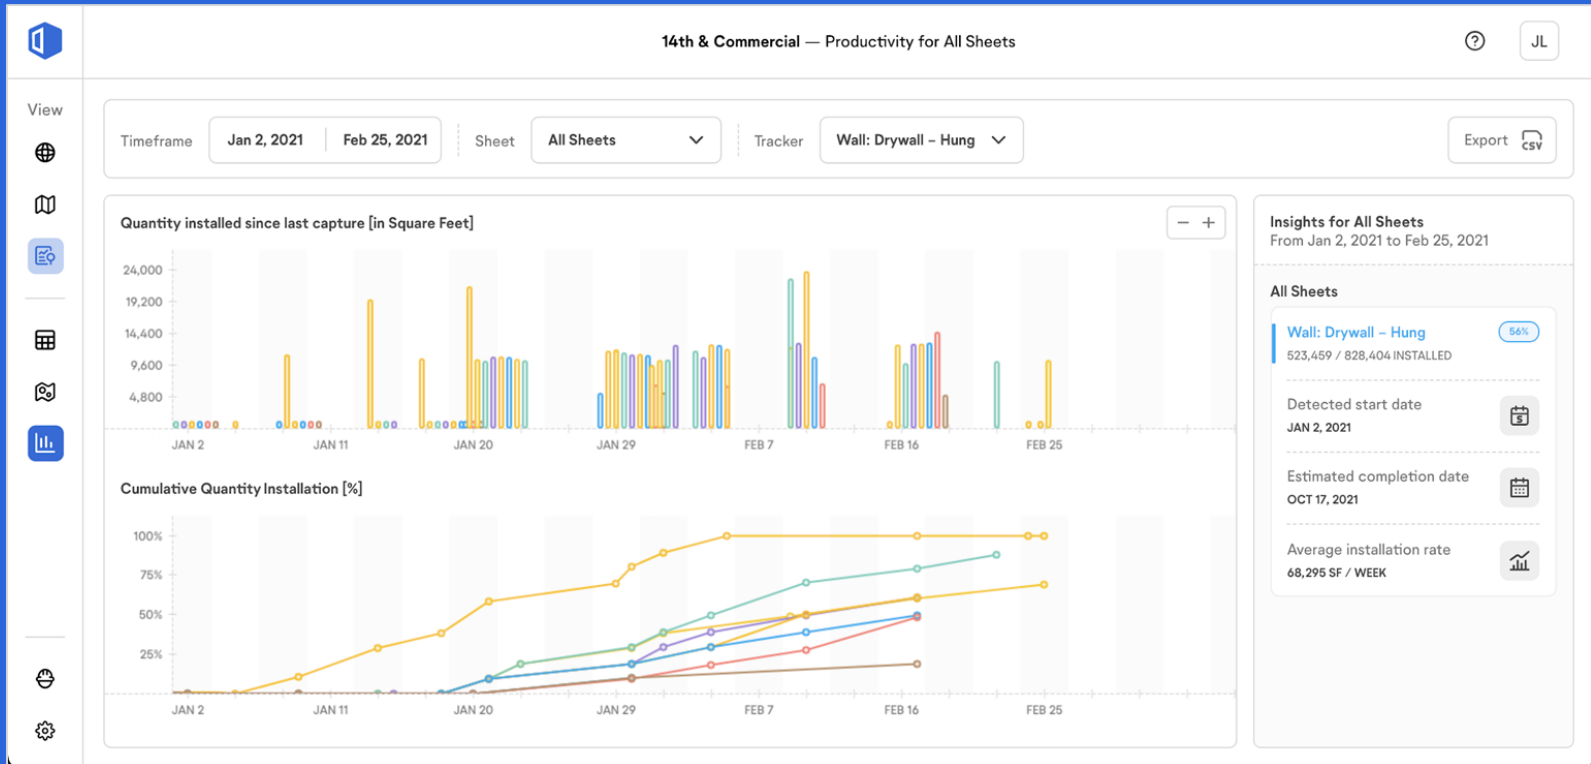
14th & Commercial — Productivity for All Sheets

JL

View

Timeframe Jan 2, 2021 Feb 25, 2021 Sheet All Sheets Tracker Wall: Drywall – Hung

Export CSV

Quantity installed since last capture [in Square Feet]

− +

24,000
19,200
14,400
9,600
4,800

JAN 2 JAN 11 JAN 20 JAN 29 FEB 7 FEB 16 FEB 25

Cumulative Quantity Installation [%]

100%
75%
50%
25%

JAN 2 JAN 11 JAN 20 JAN 29 FEB 7 FEB 16 FEB 25

Insights for All Sheets
From Jan 2, 2021 to Feb 25, 2021

All Sheets

Wall: Drywall – Hung 56%
523,459 / 828,404 INSTALLED

Detected start date
JAN 2, 2021

Estimated completion date
OCT 17, 2021

Average installation rate
68,295 SF / WEEK